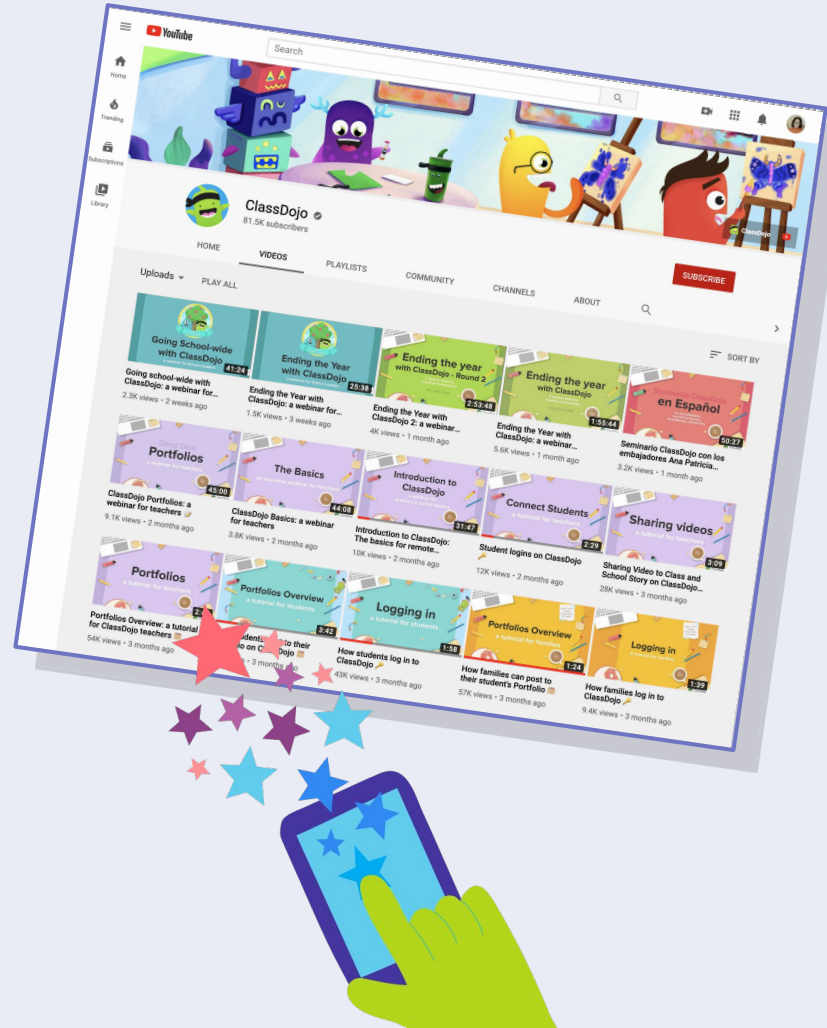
YouTube

Search

Home

Trending

Subscriptions

Library

ClassDojo

81.5K subscribers

ClassDojo

HOME

VIDEOS

PLAYLISTS

COMMUNITY

CHANNELS

ABOUT

SUBSCRIBE

Uploads

PLAY ALL

SORT BY

Going School-wide with ClassDojo

41:24

Going school-wide with ClassDojo: a webinar for...

2.3K views • 2 weeks ago

Ending the Year with ClassDojo

25:38

Ending the Year with ClassDojo: a webinar fo...

1.5K views • 3 weeks ago

Ending the year with ClassDojo - Round 2

2:53:48

Ending the Year with ClassDojo 2: a webinar...

4K views • 1 month ago

Ending the year with ClassDojo

1:55:44

Ending the Year with ClassDojo: a webinar...

5.6K views • 1 month ago

en Español

50:27

Seminario ClassDojo con los embajadores Ana Patricia...

3.2K views • 1 month ago

Portfolios

a webinar for teachers

45:00

ClassDojo Portfolios: a webinar for teachers

9.1K views • 2 months ago

The Basics

44:08

ClassDojo Basics: a webinar for teachers

3.8K views • 2 months ago

Introduction to ClassDojo

31:47

Introduction to ClassDojo: The basics for remote...

10K views • 2 months ago

Connect Students

a tutorial for teachers

2:29

Student logins on ClassDojo

12K views • 2 months ago

Sharing videos

a tutorial for teachers

3:09

Sharing Video to Class and School Story on ClassDojo...

28K views • 3 months ago

Portfolios

a tutorial for teachers

Portfolios Overview: a tutorial for ClassDojo teachers

54K views • 3 months ago

Portfolios Overview

a tutorial for students

3:42

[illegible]dents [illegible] their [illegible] on ClassDojo

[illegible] • 3 months ago

Logging in

a tutorial for students

1:58

How students log in to ClassDojo

43K views • 3 months ago

Portfolios Overview

a tutorial for families

1:24

How families can post to their student's Portfolio

57K views • 3 months ago

Logging in

a tutorial for families

1:39

How families log in to ClassDojo

9.4K views • 3 months ago